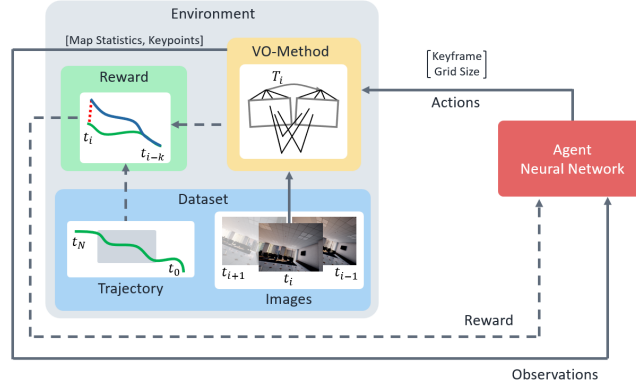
Environment

[Map Statistics, Keypoints]

VO-Method

$T_i$

Reward

$t_i$

$t_{i-k}$

$\begin{bmatrix} \text{Keyframe} \\ \text{Grid Size} \end{bmatrix}$

Actions

Agent
Neural Network

Dataset

$t_N$

$t_0$

Trajectory

$t_{i+1}$

$t_i$

$t_{i-1}$

Images

Reward

Observations